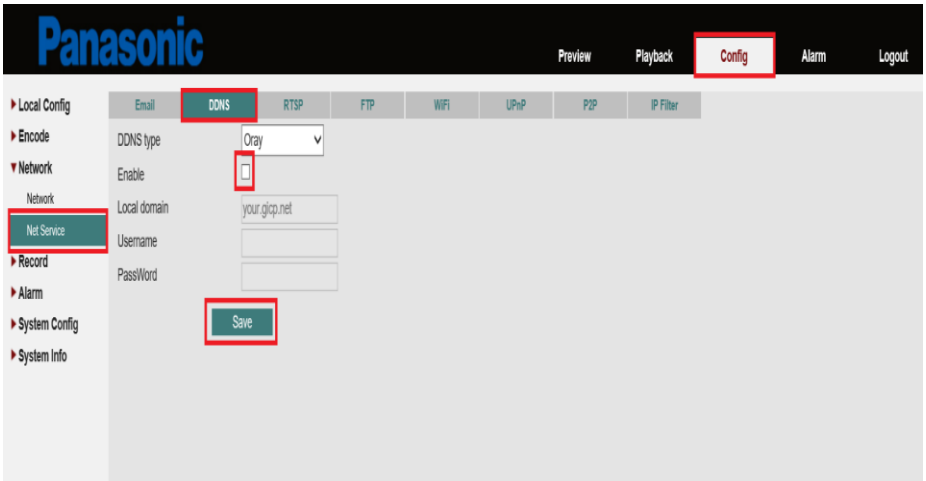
Panasonic

Preview Playback Config Alarm Logout

▸ Local Config
▸ Encode
▾ Network
Network
Net Service
▸ Record
▸ Alarm
▸ System Config
▸ System Info

| Email | DDNS | RTSP | FTP | WiFi | UPnP | P2P | IP Filter |
|---|---|---|---|---|---|---|---|

DDNS type Oray
Enable
Local domain your.gicp.net
Username
PassWord

Save